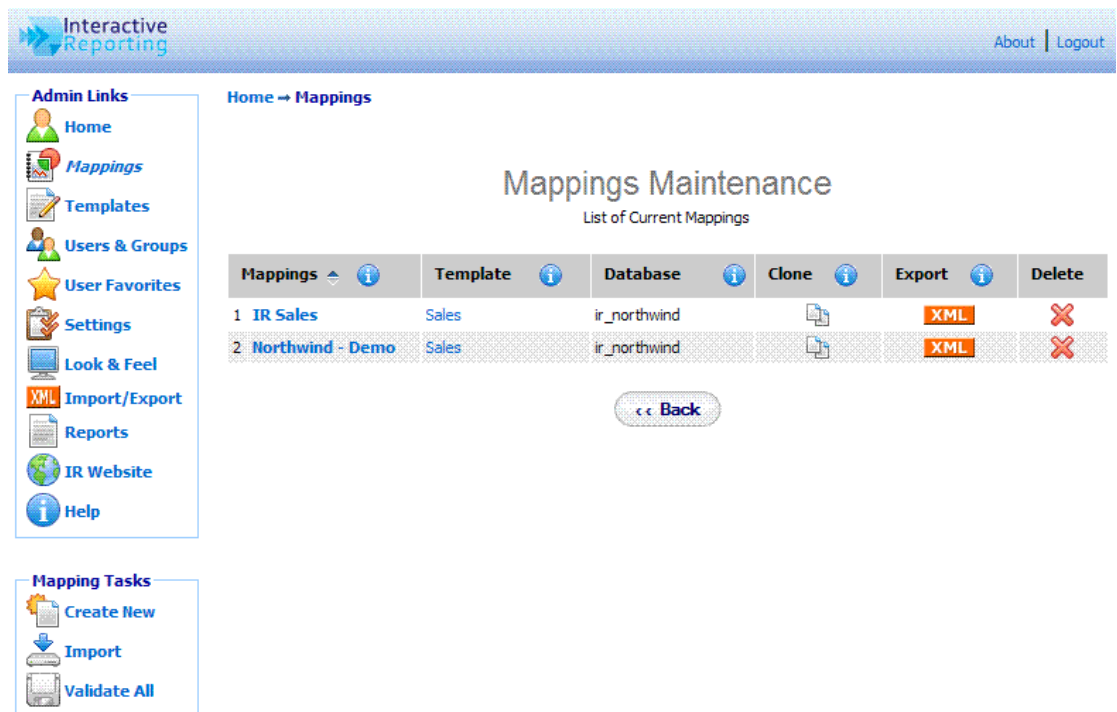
Interactive Reporting

About | Logout

Admin Links
Home
Mappings
Templates
Users & Groups
User Favorites
Settings
Look & Feel
XML Import/Export
Reports
IR Website
Help

Mapping Tasks
Create New
Import
Validate All

Home → Mappings

Mappings Maintenance
List of Current Mappings

| Mappings | Template | Database | Clone | Export | Delete |
|---|---|---|---|---|---|
| 1 IR Sales | Sales | ir_northwind | | XML | |
| 2 Northwind - Demo | Sales | ir_northwind | | XML | |

‹‹ Back